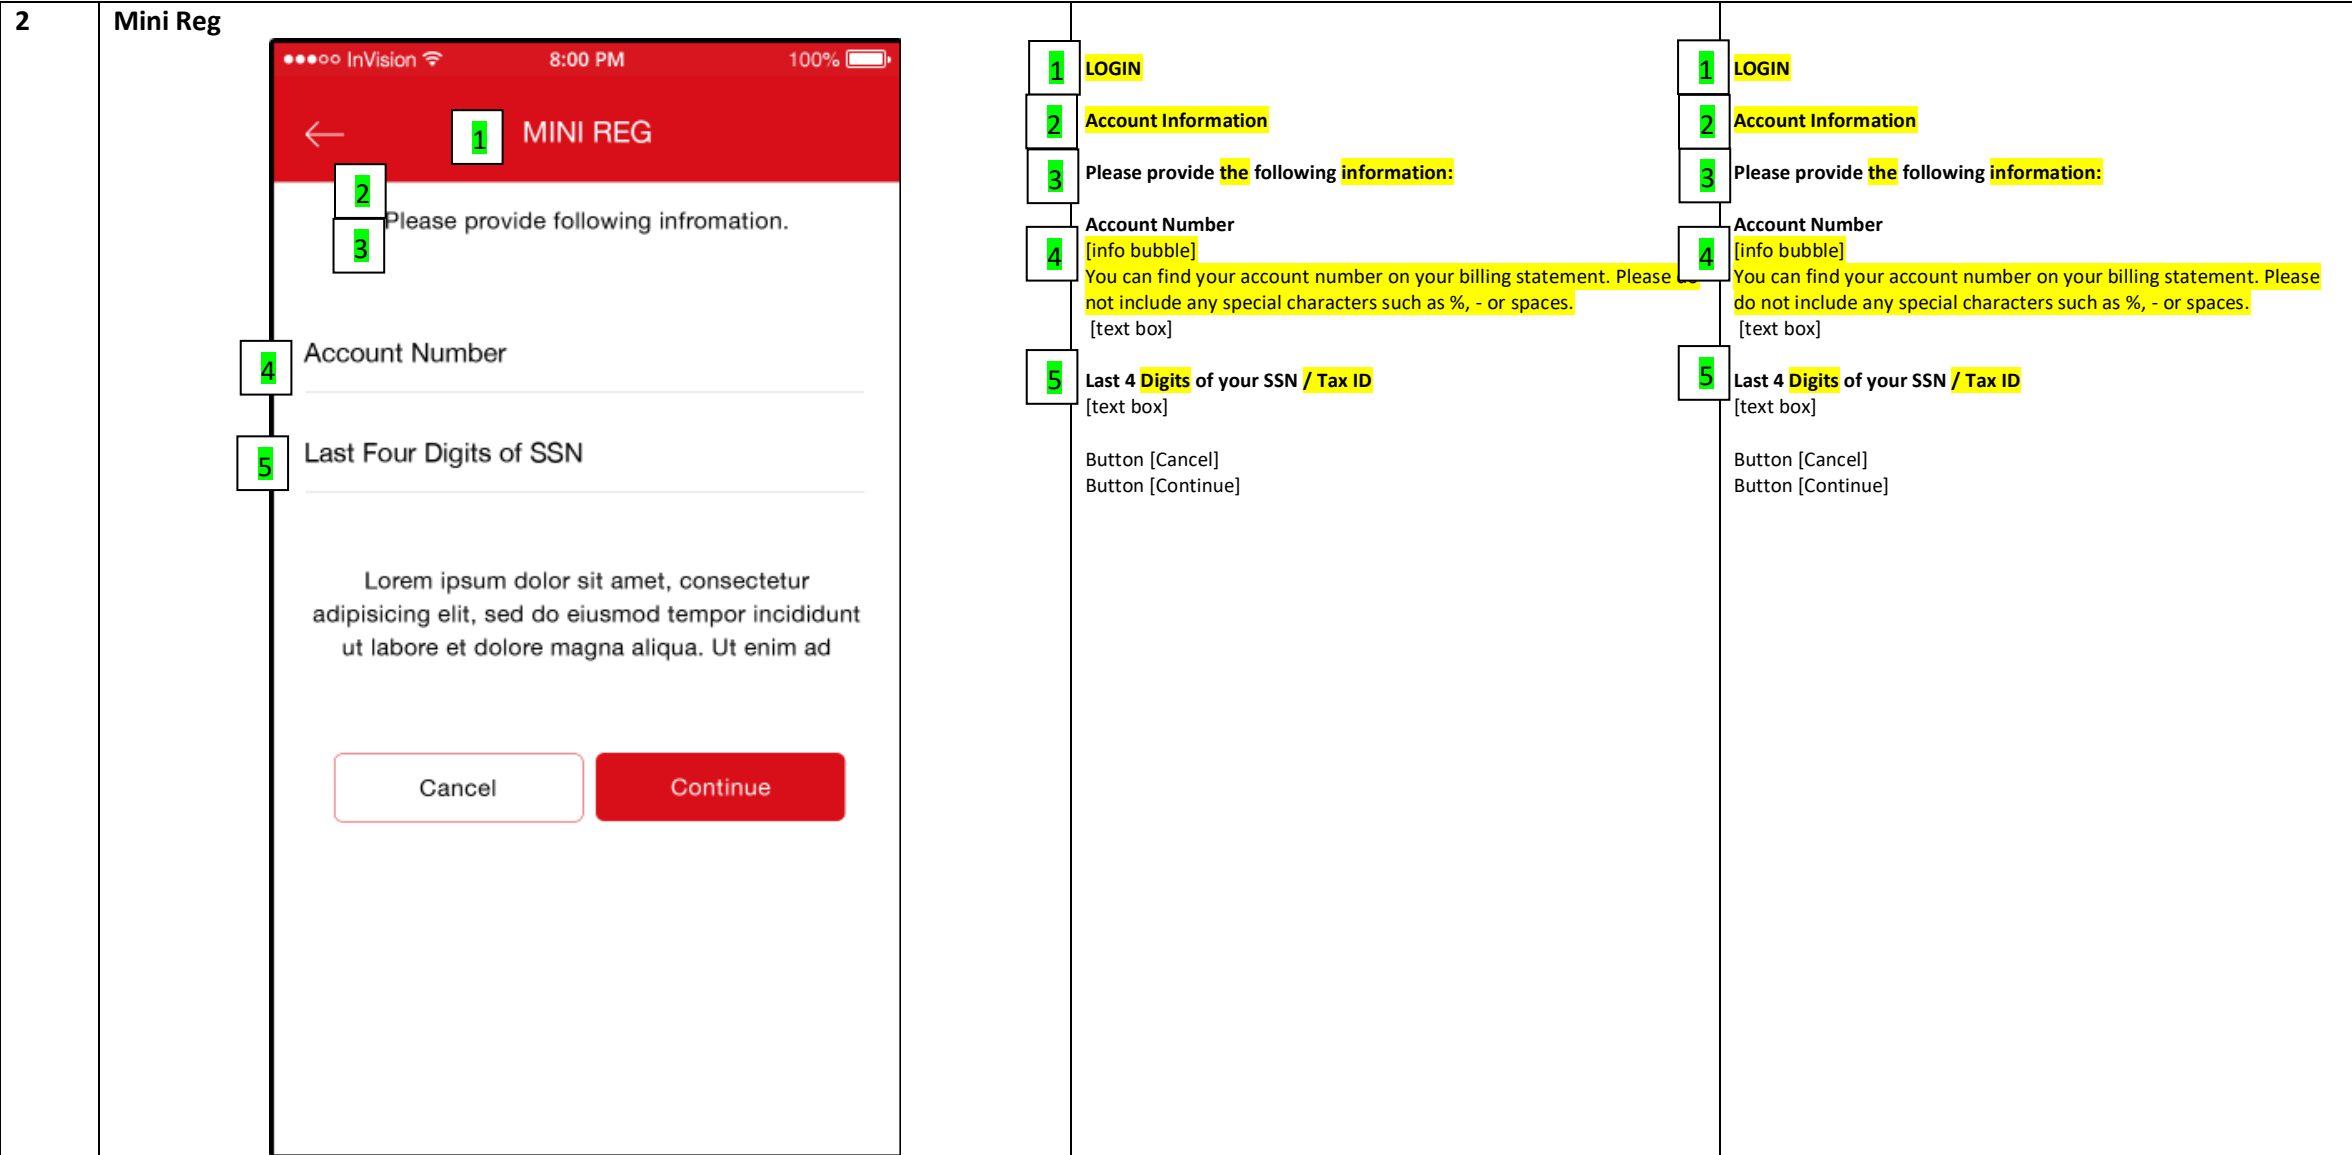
2

Mini Reg

●●●○○ InVision 8:00 PM 100%

1 MINI REG

2

3 Please provide following infromation.

4 Account Number

5 Last Four Digits of SSN

Lorem ipsum dolor sit amet, consectetur adipisicing elit, sed do eiusmod tempor incididunt ut labore et dolore magna aliqua. Ut enim ad

Cancel

Continue

1 LOGIN

2 Account Information

3 Please provide the following information:

Account Number
4 [info bubble]
You can find your account number on your billing statement. Please do not include any special characters such as %, - or spaces.
[text box]

5 Last 4 Digits of your SSN / Tax ID
[text box]

Button [Cancel]
Button [Continue]

1 LOGIN

2 Account Information

3 Please provide the following information:

Account Number
4 [info bubble]
You can find your account number on your billing statement. Please do not include any special characters such as %, - or spaces.
[text box]

5 Last 4 Digits of your SSN / Tax ID
[text box]

Button [Cancel]
Button [Continue]